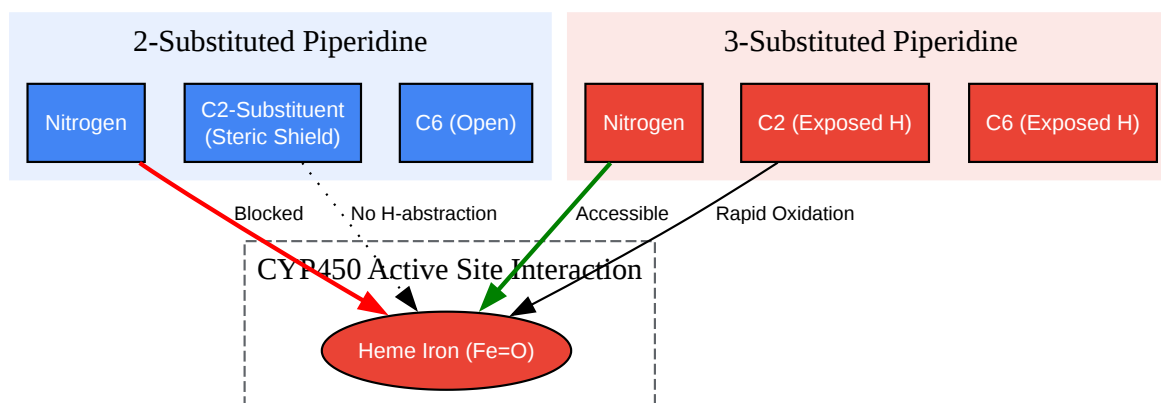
2-Substituted Piperidine

Nitrogen

C2-Substituent (Steric Shield)

C6 (Open)

3-Substituted Piperidine

Nitrogen

C2 (Exposed H)

C6 (Exposed H)

Blocked

No H-abstraction

Accessible

Rapid Oxidation

CYP450 Active Site Interaction

Heme Iron (Fe=O)